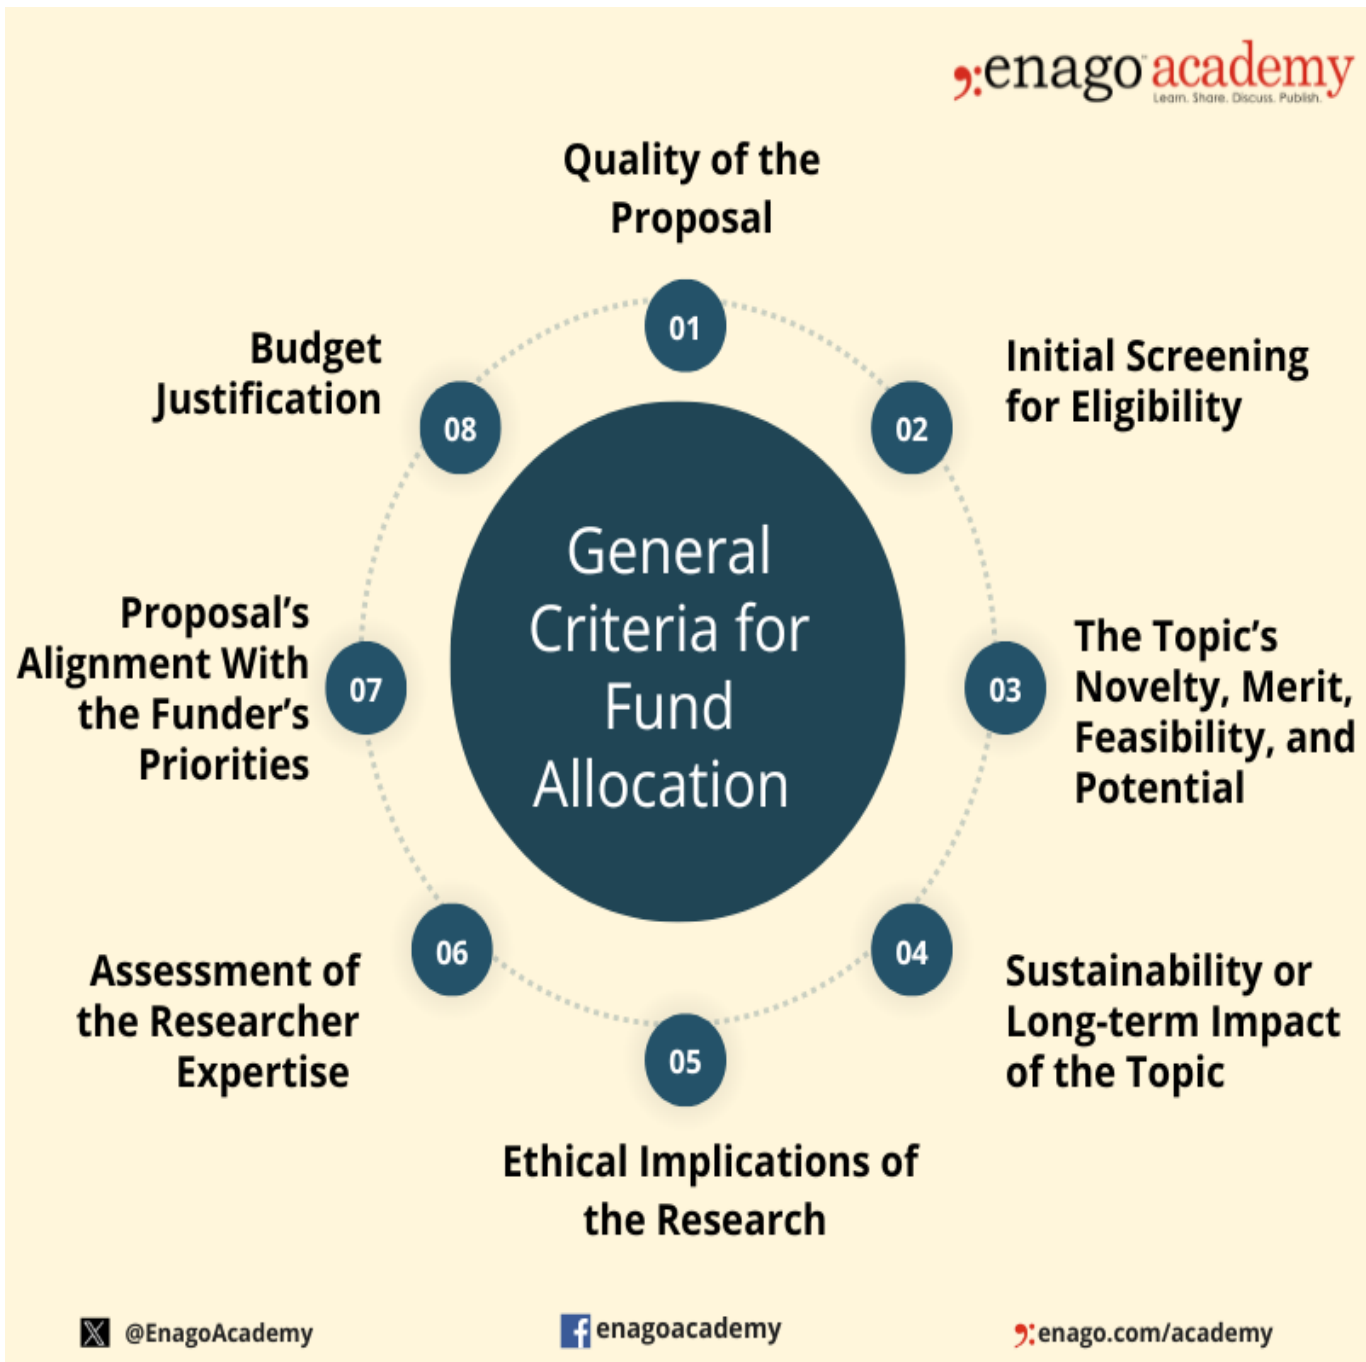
enago academy
Learn. Share. Discuss. Publish.

General Criteria for Fund Allocation

01
Quality of the Proposal

02
Initial Screening for Eligibility

03
The Topic's Novelty, Merit, Feasibility, and Potential

04
Sustainability or Long-term Impact of the Topic

05
Ethical Implications of the Research

06
Assessment of the Researcher Expertise

07
Proposal's Alignment With the Funder's Priorities

08
Budget Justification

@EnagoAcademy
enagoacademy
enago.com/academy